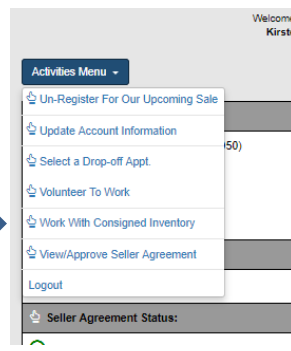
Welcom
Kirst

Activities Menu

Un-Register For Our Upcoming Sale
Update Account Information
Select a Drop-off Appt.
Volunteer To Work
Work With Consigned Inventory
View/Approve Seller Agreement
Logout

50)

Seller Agreement Status: